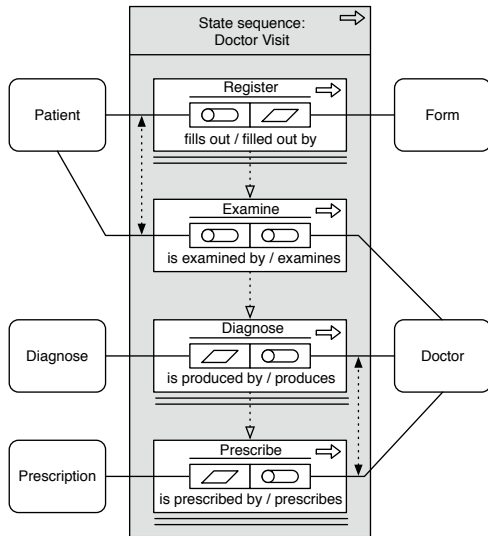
State sequence:
Doctor Visit

Patient

Register
fills out / filled out by

Form

Examine
is examined by / examines

Diagnose

Diagnose
is produced by / produces

Doctor

Prescription

Prescribe
is prescribed by / prescribes